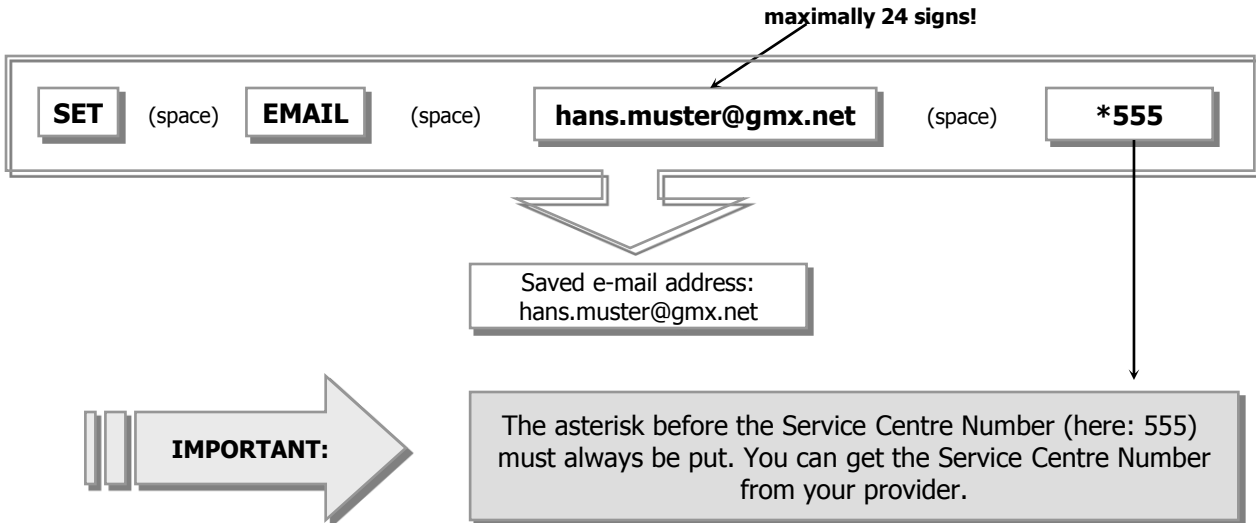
maximally 24 signs!

SET (space) EMAIL (space) hans.muster@gmx.net (space) *555

Saved e-mail address:
hans.muster@gmx.net

IMPORTANT:

The asterisk before the Service Centre Number (here: 555) must always be put. You can get the Service Centre Number from your provider.